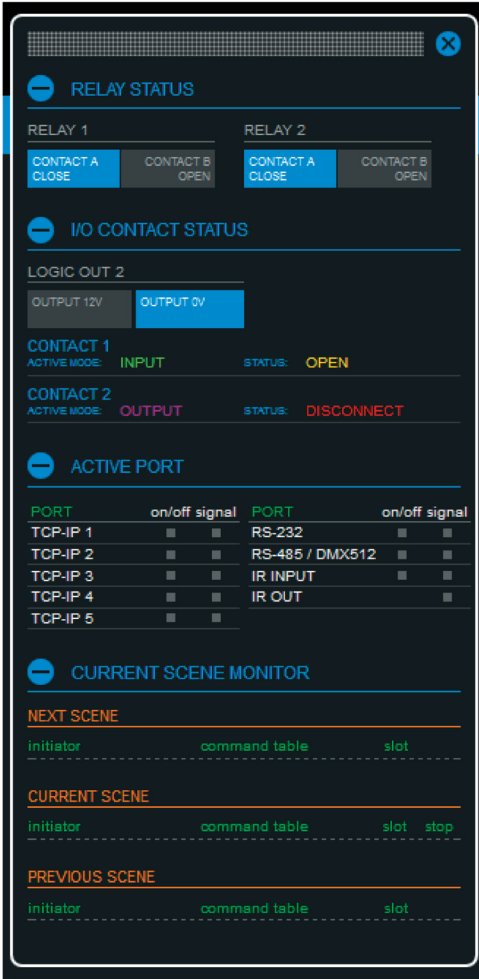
RELAY STATUS

RELAY 1

CONTACT A CLOSE

CONTACT B OPEN

RELAY 2

CONTACT A CLOSE

CONTACT B OPEN

I/O CONTACT STATUS

LOGIC OUT 2

OUTPUT 12V

OUTPUT 0V

CONTACT 1
ACTIVE MODE: INPUT STATUS: OPEN

CONTACT 2
ACTIVE MODE: OUTPUT STATUS: DISCONNECT

ACTIVE PORT

| PORT | on/off | signal |
|---|---|---|
| TCP-IP 1 | ■ | ■ |
| TCP-IP 2 | ■ | ■ |
| TCP-IP 3 | ■ | ■ |
| TCP-IP 4 | ■ | ■ |
| TCP-IP 5 | ■ | ■ |

| PORT | on/off | signal |
|---|---|---|
| RS-232 | ■ | ■ |
| RS-485 / DMX512 | ■ | ■ |
| IR INPUT | ■ | ■ |
| IR OUT | | ■ |

CURRENT SCENE MONITOR

NEXT SCENE
initiator command table slot

CURRENT SCENE
initiator command table slot stop

PREVIOUS SCENE
initiator command table slot